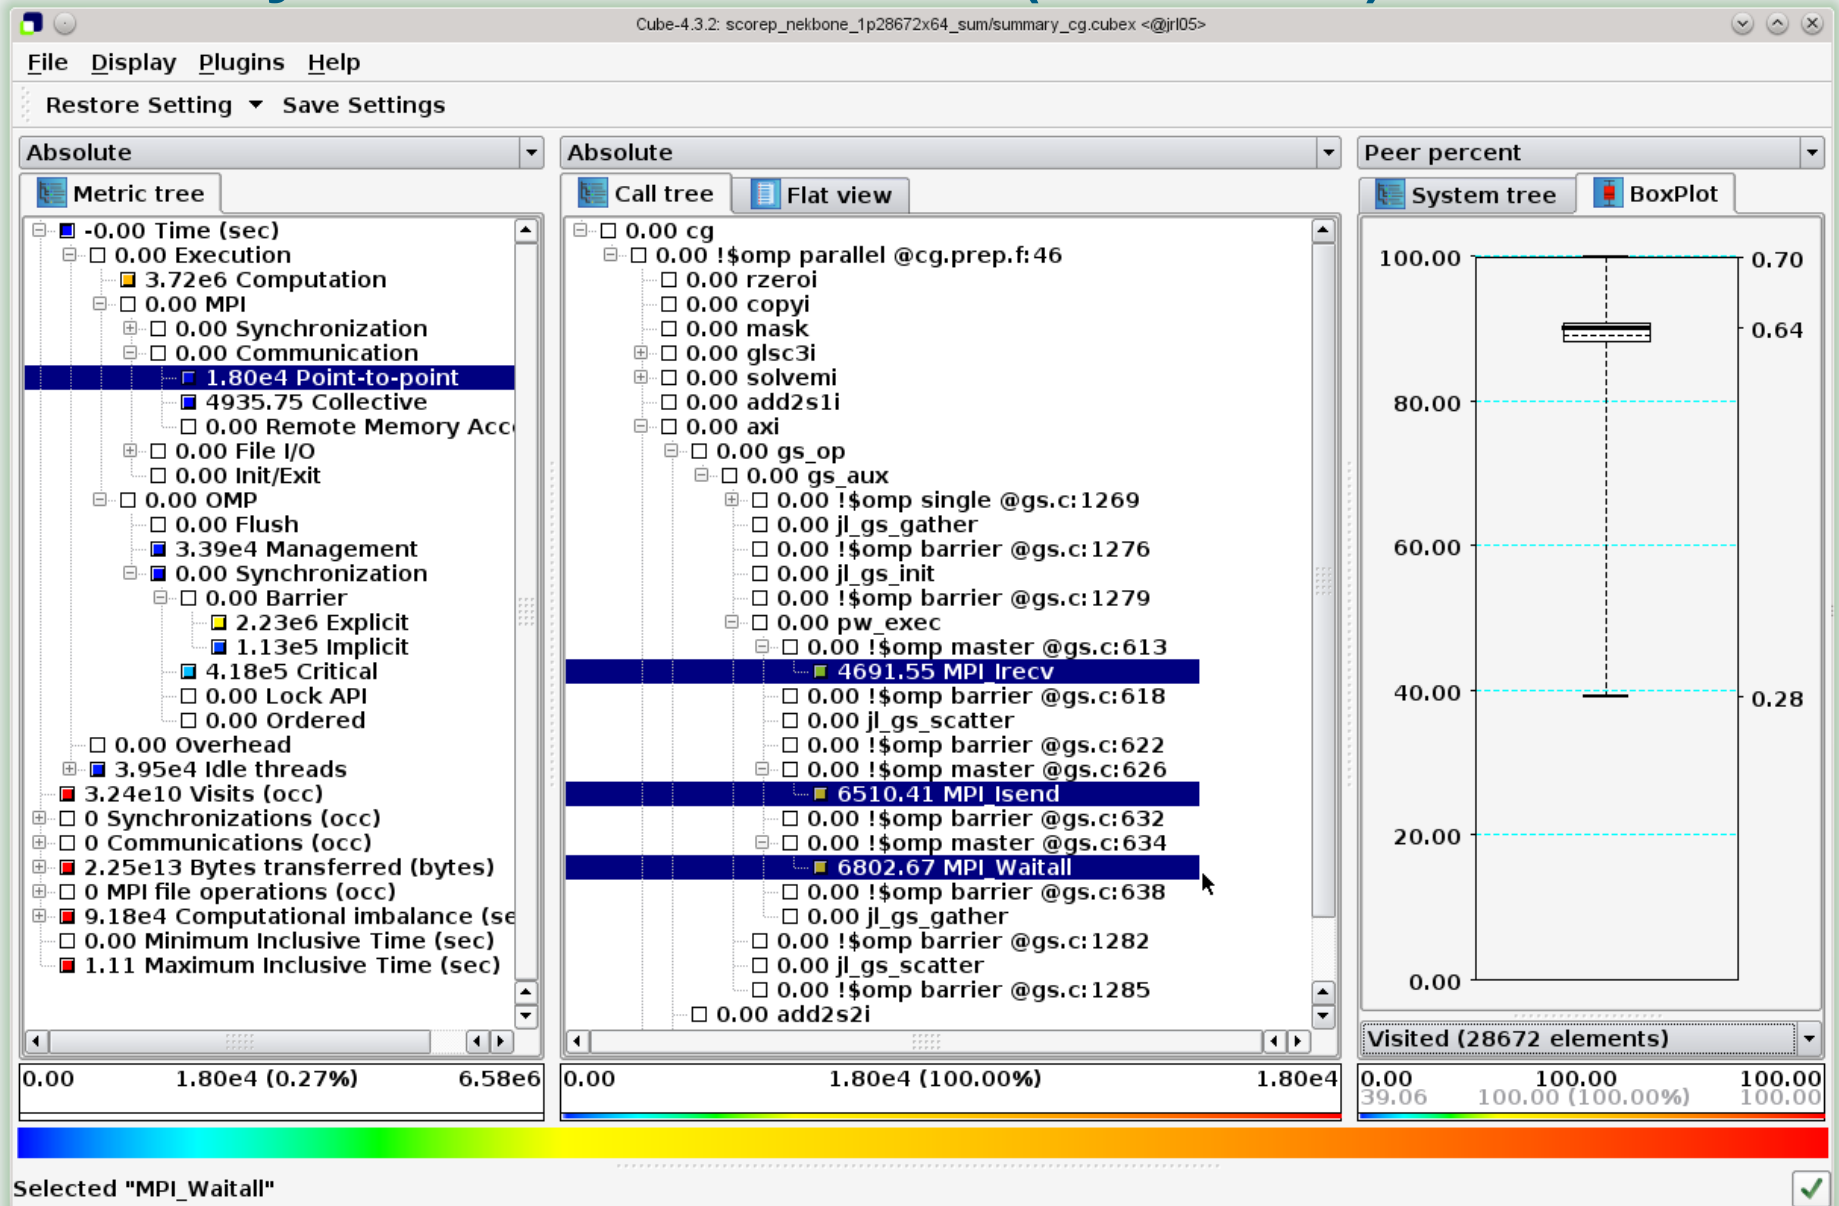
Cube-4.3.2: scorep_nekbone_1p28672x64_sum/summary_cg.cubex <@jrl05>

File Display Plugins Help

Restore Setting Save Settings

Absolute

Metric tree

-0.00 Time (sec)
0.00 Execution
3.72e6 Computation
0.00 MPI
0.00 Synchronization
0.00 Communication
1.80e4 Point-to-point
4935.75 Collective
0.00 Remote Memory Acc
0.00 File I/O
0.00 Init/Exit
0.00 OMP
0.00 Flush
3.39e4 Management
0.00 Synchronization
0.00 Barrier
2.23e6 Explicit
1.13e5 Implicit
4.18e5 Critical
0.00 Lock API
0.00 Ordered
0.00 Overhead
3.95e4 Idle threads
3.24e10 Visits (occ)
0 Synchronizations (occ)
0 Communications (occ)
2.25e13 Bytes transferred (bytes)
0 MPI file operations (occ)
9.18e4 Computational imbalance (se
0.00 Minimum Inclusive Time (sec)
1.11 Maximum Inclusive Time (sec)

0.00 1.80e4 (0.27%) 6.58e6

Absolute

Call tree Flat view

0.00 cg
0.00 !$omp parallel @cg.prep.f:46
0.00 rzeroi
0.00 copyi
0.00 mask
0.00 glsc3i
0.00 solvemi
0.00 add2s1i
0.00 axi
0.00 gs_op
0.00 gs_aux
0.00 !$omp single @gs.c:1269
0.00 jl_gs_gather
0.00 !$omp barrier @gs.c:1276
0.00 jl_gs_init
0.00 !$omp barrier @gs.c:1279
0.00 pw_exec
0.00 !$omp master @gs.c:613
4691.55 MPI_Irecv
0.00 !$omp barrier @gs.c:618
0.00 jl_gs_scatter
0.00 !$omp barrier @gs.c:622
0.00 !$omp master @gs.c:626
6510.41 MPI_Isend
0.00 !$omp barrier @gs.c:632
0.00 !$omp master @gs.c:634
6802.67 MPI_Waitall
0.00 !$omp barrier @gs.c:638
0.00 jl_gs_gather
0.00 !$omp barrier @gs.c:1282
0.00 jl_gs_scatter
0.00 !$omp barrier @gs.c:1285
0.00 add2s2i

0.00 1.80e4 (100.00%) 1.80e4

Peer percent

System tree BoxPlot

100.00 0.70
0.64
80.00
60.00
40.00 0.28
20.00
0.00

Visited (28672 elements)

0.00 100.00 100.00
39.06 100.00 (100.00%) 100.00

Selected "MPI_Waitall"